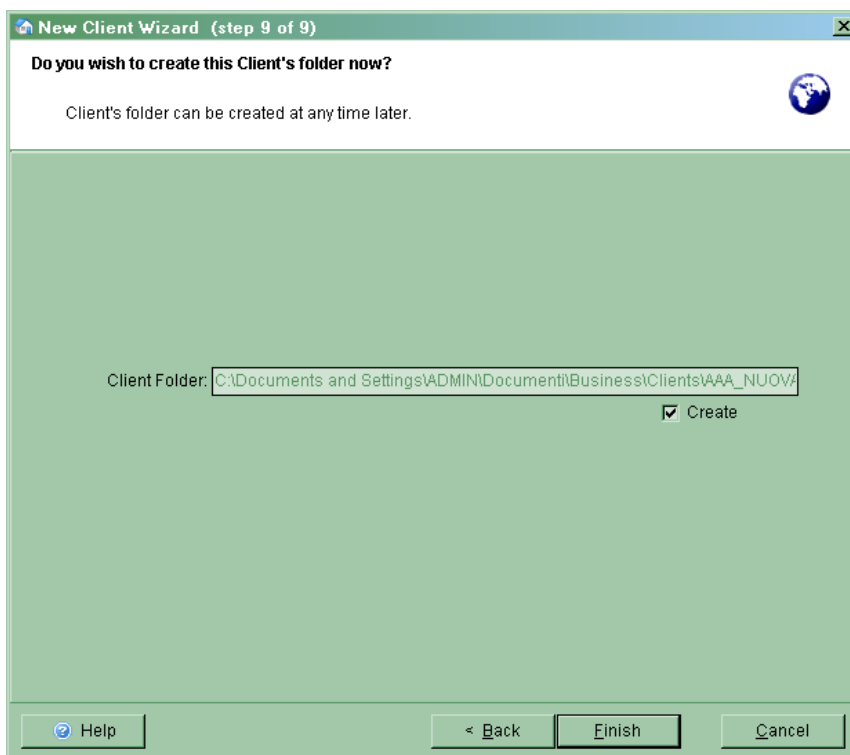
New Client Wizard (step 9 of 9)

Do you wish to create this Client's folder now?

Client's folder can be created at any time later.

Client Folder: C:\Documents and Settings\ADMIN\Documenti\Business\Clients\AAA_NUOV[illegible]

Create

Help

< Back

Finish

Cancel